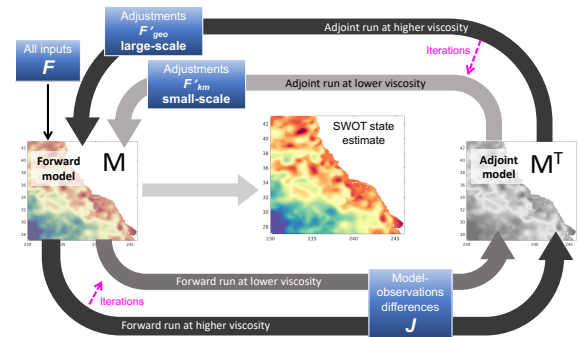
Adjustments
$F'_{geo}$
large-scale

Adjoint run at higher viscosity

All inputs
$F$

Iterations

Adjustments
$F'_{km}$
small-scale

Adjoint run at lower viscosity

Forward model

M

42
40
38
36
34
32
30
28
230 235 240 245

SWOT state estimate

42
40
38
36
34
32
30
28
230 235 240 245

Adjoint model

$M^T$

42
40
38
36
34
32
30
28
230 235 240 245

Forward run at lower viscosity

Iterations

Model-observations differences
$J$

Forward run at higher viscosity